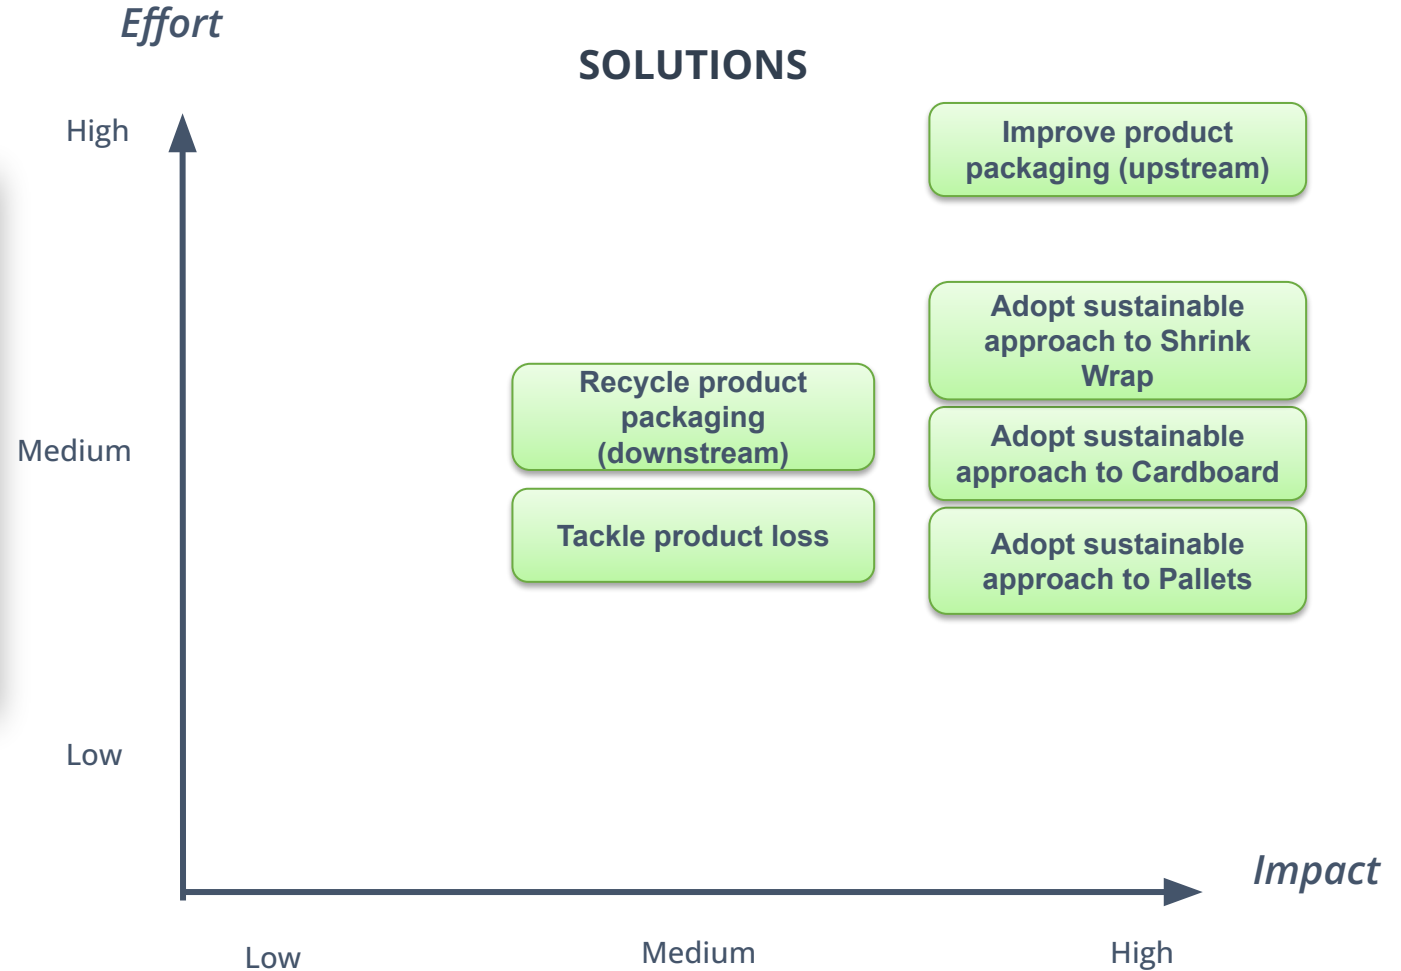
Effort

SOLUTIONS

High

Improve product packaging (upstream)

Adopt sustainable approach to Shrink Wrap

Recycle product packaging (downstream)

Medium

Adopt sustainable approach to Cardboard

Tackle product loss

Adopt sustainable approach to Pallets

Low

Impact

Low

Medium

High